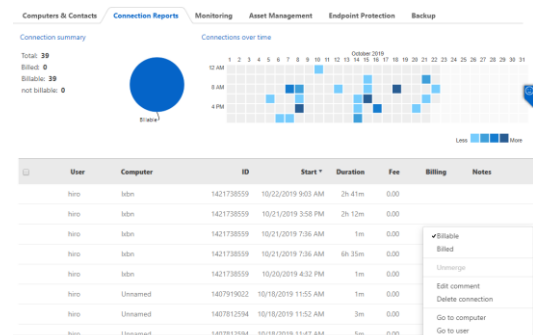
Computers & Contacts | Connection Reports | Monitoring | Asset Management | Endpoint Protection | Backup

Connection summary

Total: 39
Billed: 0
Billable: 39
not billable: 0

Billable

Connections over time

October 2019

1 2 3 4 5 6 7 8 9 10 11 12 13 14 15 16 17 18 19 20 21 22 23 24 25 26 27 28 29 30 31

12 AM
8 AM
4 PM

Less More

| | User | Computer | ID | Start | Duration | Fee | Billing | Notes |
|---|---|---|---|---|---|---|---|---|
| | hiro | lxbn | 1421738559 | 10/22/2019 9:03 AM | 2h 41m | 0.00 | | |
| | hiro | lxbn | 1421738559 | 10/21/2019 3:58 PM | 2h 12m | 0.00 | | |
| | hiro | lxbn | 1421738559 | 10/21/2019 7:36 AM | 1m | 0.00 | | |
| | hiro | lxbn | 1421738559 | 10/21/2019 7:36 AM | 6h 35m | 0.00 | | |
| | hiro | lxbn | 1421738559 | 10/20/2019 4:32 PM | 1m | 0.00 | | |
| | hiro | Unnamed | 1407919022 | 10/18/2019 11:55 AM | 1m | 0.00 | | |
| | hiro | Unnamed | 1407812594 | 10/18/2019 11:44 AM | 5m | 0.00 | | |
| | hiro | Unnamed | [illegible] | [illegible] | 1m | 0.00 | | |

✔Billable
Billed
Unmerge
Edit comment
Delete connection
Go to computer
Go to user